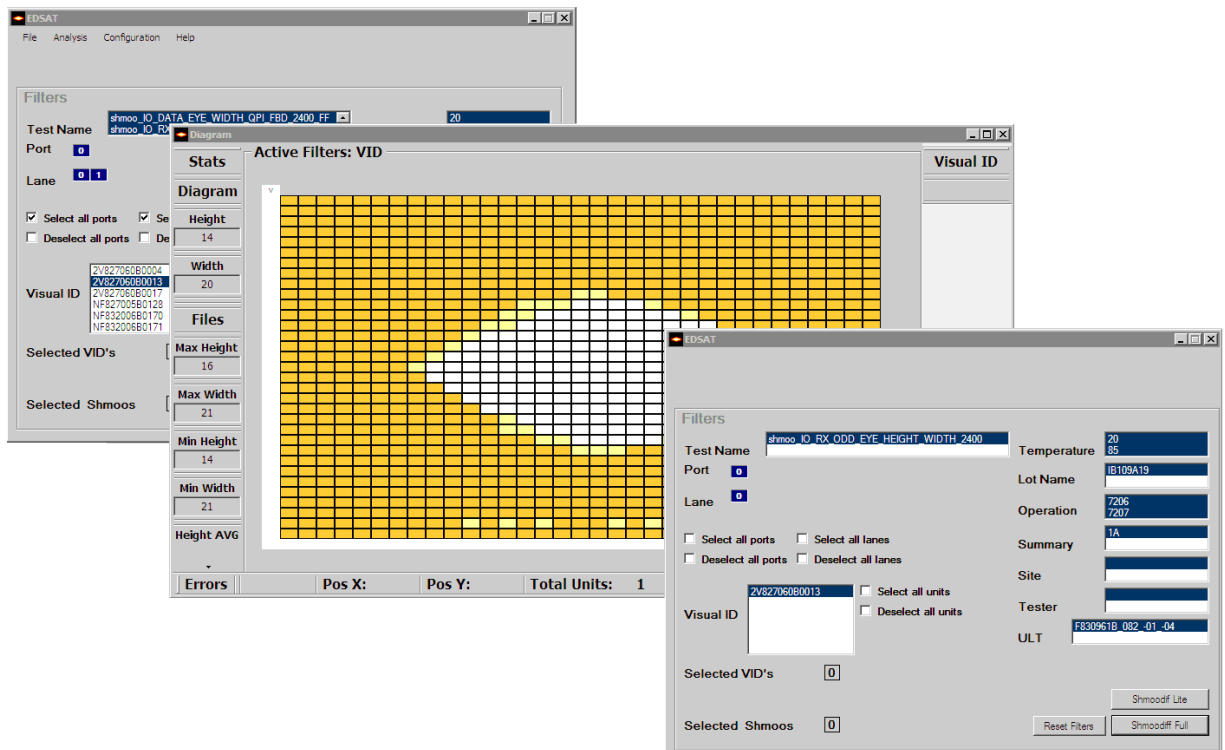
EDSAT

File Analysis Configuration Help

Filters

Test Name shmoo_IO_DATA_EYE_WIDTH_QPI_FBD_2400_FF shmoo_IO_RX

20

Port 0

Lane 0 1

Select all ports Se

Deselect all ports De

Visual ID 2V827060B0004 2V827060B0013 2V827060B0017 NF827005B0128 NF832006B0170 NF832006B0171

Selected VID's

Selected Shmoos

Diagram

Stats

Diagram

Height 14

Width 20

Files

Max Height 16

Max Width 21

Min Height 14

Min Width 21

Height AVG

Active Filters: VID

Visual ID

Errors Pos X: Pos Y: Total Units: 1

EDSAT

Filters

Test Name shmoo_IO_RX_ODD_EYE_HEIGHT_WIDTH_2400

Port 0

Lane 0

Select all ports Select all lanes

Deselect all ports Deselect all lanes

Visual ID 2V827060B0013

Select all units

Deselect all units

Selected VID's 0

Selected Shmoos 0

Temperature 20 85

Lot Name IB109A19

Operation 7206 7207

Summary 1A

Site

Tester

ULT F830961B_082_-01_-04

Shmoodif Lite

Reset Filters

Shmoodiff Full